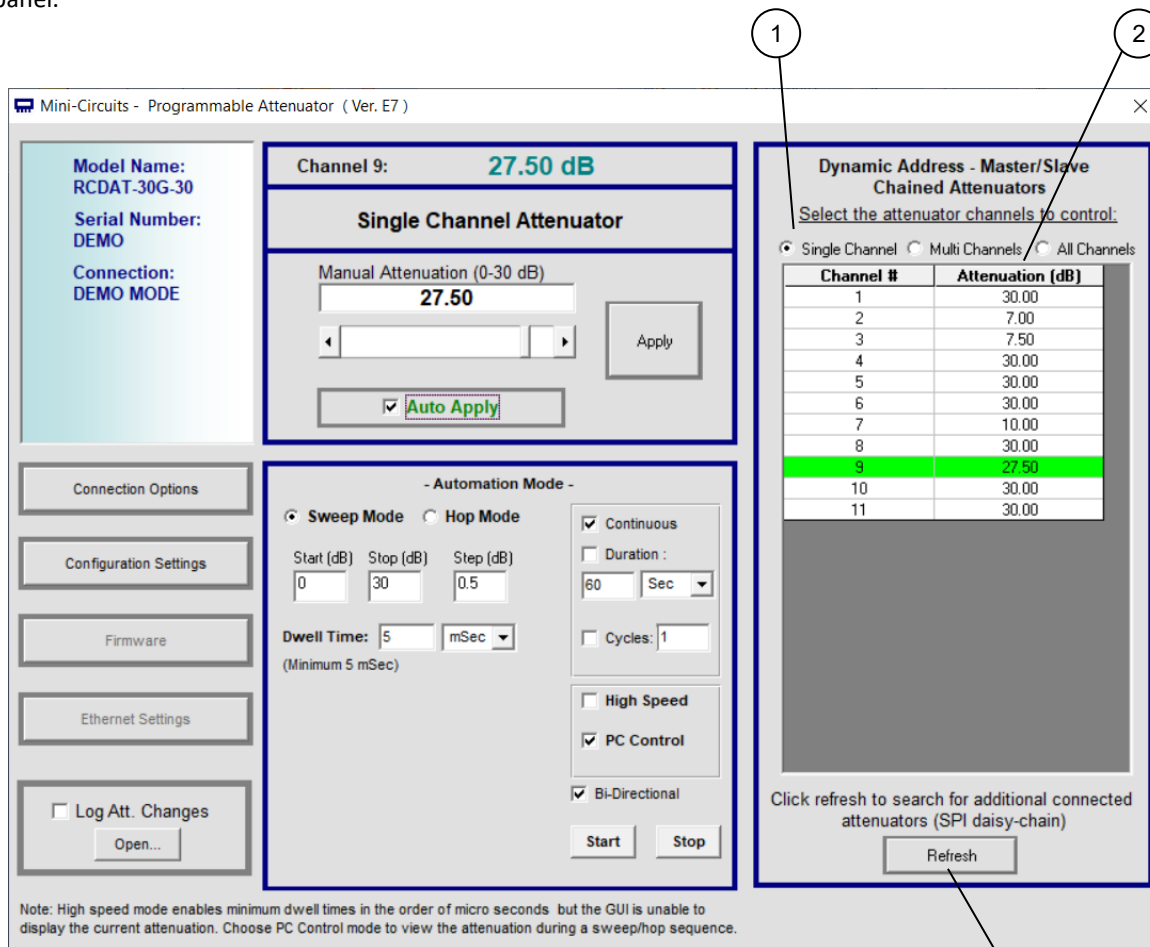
panel.

1

2

Mini-Circuits - Programmable Attenuator ( Ver. E7 )

Model Name:
RCDAT-30G-30
Serial Number:
DEMO
Connection:
DEMO MODE

Channel 9: 27.50 dB

Single Channel Attenuator

Manual Attenuation (0-30 dB)
27.50

Apply

Auto Apply

Connection Options

Configuration Settings

Firmware

Ethernet Settings

Log Att. Changes
Open...

- Automation Mode -
Sweep Mode Hop Mode
Start (dB) Stop (dB) Step (dB)
0 30 0.5
Dwell Time: 5 mSec
(Minimum 5 mSec)

Continuous
Duration :
60 Sec
Cycles: 1

High Speed
PC Control

Bi-Directional

Start Stop

Dynamic Address - Master/Slave Chained Attenuators
Select the attenuator channels to control:
Single Channel Multi Channels All Channels

| Channel # | Attenuation (dB) |
|---|---|
| 1 | 30.00 |
| 2 | 7.00 |
| 3 | 7.50 |
| 4 | 30.00 |
| 5 | 30.00 |
| 6 | 30.00 |
| 7 | 10.00 |
| 8 | 30.00 |
| 9 | 27.50 |
| 10 | 30.00 |
| 11 | 30.00 |

Click refresh to search for additional connected attenuators (SPI daisy-chain)
Refresh

Note: High speed mode enables minimum dwell times in the order of micro seconds but the GUI is unable to display the current attenuation. Choose PC Control mode to view the attenuation during a sweep/hop sequence.